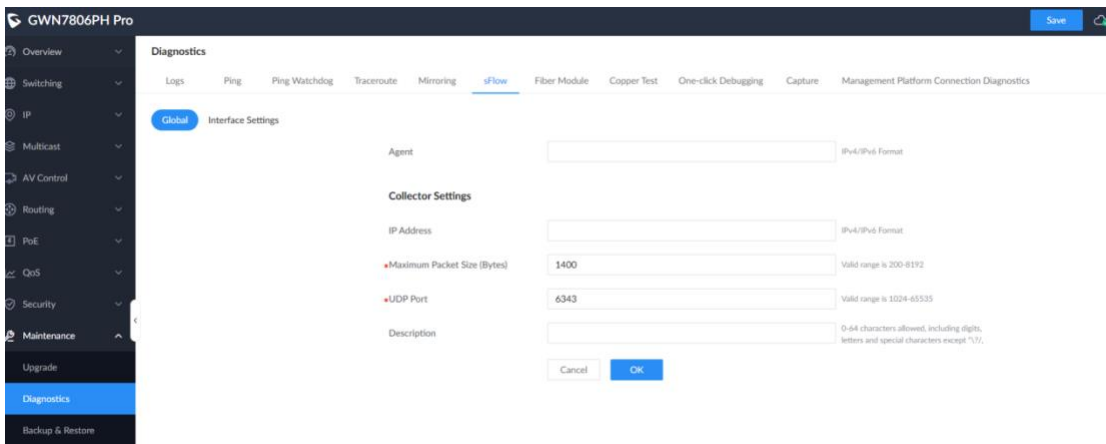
GWN7806PH Pro

Save

Overview
Switching
IP
Multicast
AV Control
Routing
PoE
QoS
Security
Maintenance
Upgrade
Diagnostics
Backup & Restore

Diagnostics

Logs Ping Ping Watchdog Traceroute Mirroring sFlow Fiber Module Copper Test One-click Debugging Capture Management Platform Connection Diagnostics

Global Interface Settings

Agent
IPv4/IPv6 Format

Collector Settings

IP Address
IPv4/IPv6 Format

*Maximum Packet Size (Bytes) 1400
Valid range is 200-8192

*UDP Port 6343
Valid range is 1024-65535

Description
0-64 characters allowed, including digits, letters and special characters except "\'/.

Cancel OK